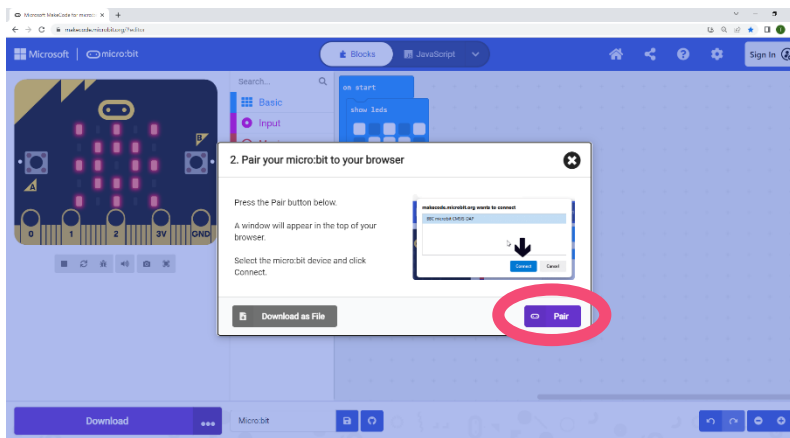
Microsoft MakeCode for micro:bit

makecode.microbit.org/#editor

Microsoft | micro:bit

Blocks

JavaScript

Sign In

Search...

Basic

Input

on start

show leds

0 1 2 3V GND

A

B

2. Pair your micro:bit to your browser

Press the Pair button below.

A window will appear in the top of your browser.

Select the micro:bit device and click Connect.

makecode.microbit.org wants to connect

BBC micro:bit CMSIS-DAP

Connect

Cancel

Download as File

Pair

Download

Micro:bit